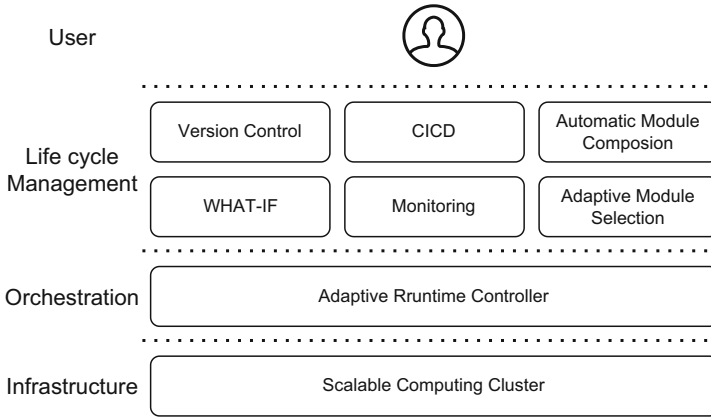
User

Life cycle Management

Version Control

CICD

Automatic Module Composion

WHAT-IF

Monitoring

Adaptive Module Selection

Orchestration

Adaptive Rruntime Controller

Infrastructure

Scalable Computing Cluster